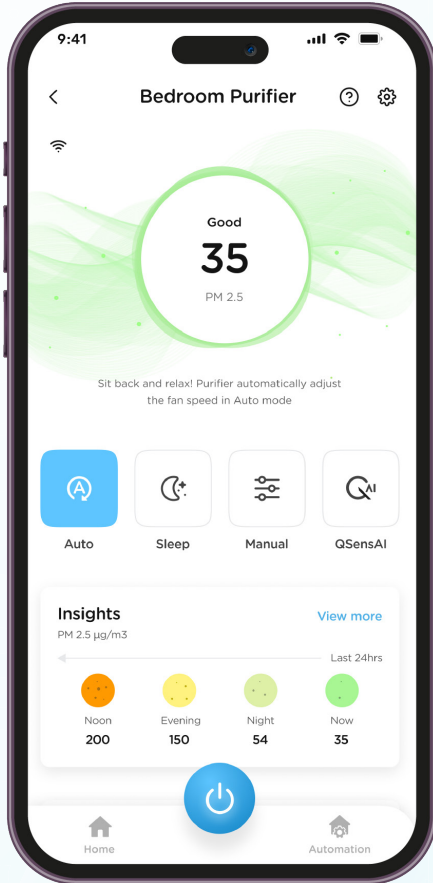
9:41

Bedroom Purifier

Good
35
PM 2.5

Sit back and relax! Purifier automatically adjust the fan speed in Auto mode

Auto
Sleep
Manual
QSensAI

Insights
View more
PM 2.5 μg/m3
Last 24hrs

| Noon | Evening | Night | Now |
|---|---|---|---|
| 200 | 150 | 54 | 35 |

Home
Automation